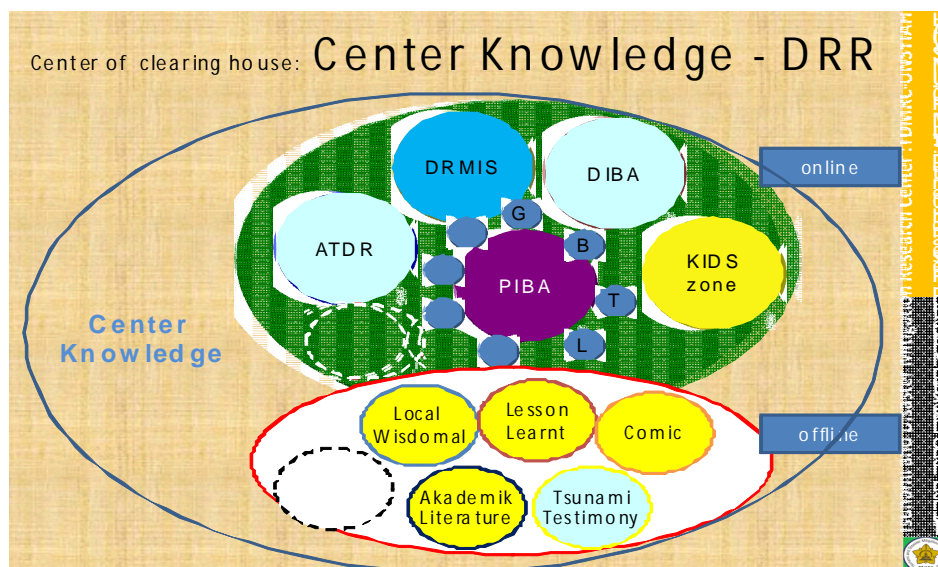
Center of clearing house: Center Knowledge - DRR

DRMIS

DIBA

online

G

ATDR

B

KIDS zone

PIBA

T

Center Knowledge

L

Local Wisdomal

Lesson Learnt

Comic

offline

Akademik Literature

Tsunami Testimony

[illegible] Research Center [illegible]